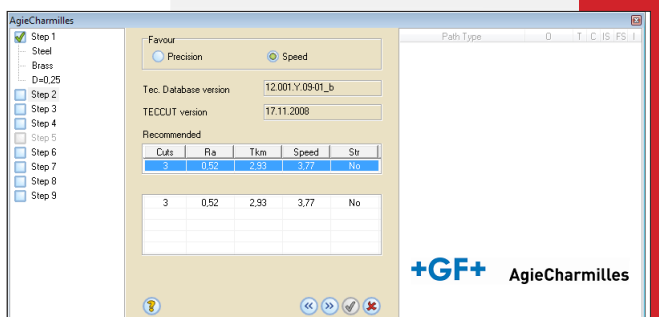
AgieCharmilles

Step 1
Steel
Brass
D=0,25
Step 2
Step 3
Step 4
Step 5
Step 6
Step 7
Step 8
Step 9

Favour
Precision
Speed

Tec. Database version 12.001.Y.09-01_b
TECCUT version 17.11.2008

Recommended

| Cuts | Ra | Tkm | Speed | Str |
|---|---|---|---|---|
| 3 | 0,52 | 2,93 | 3,77 | No |

| | | | | |
|---|---|---|---|---|
| 3 | 0,52 | 2,93 | 3,77 | No |

Path Type O T C IS FS I

+GF+ AgieCharmilles